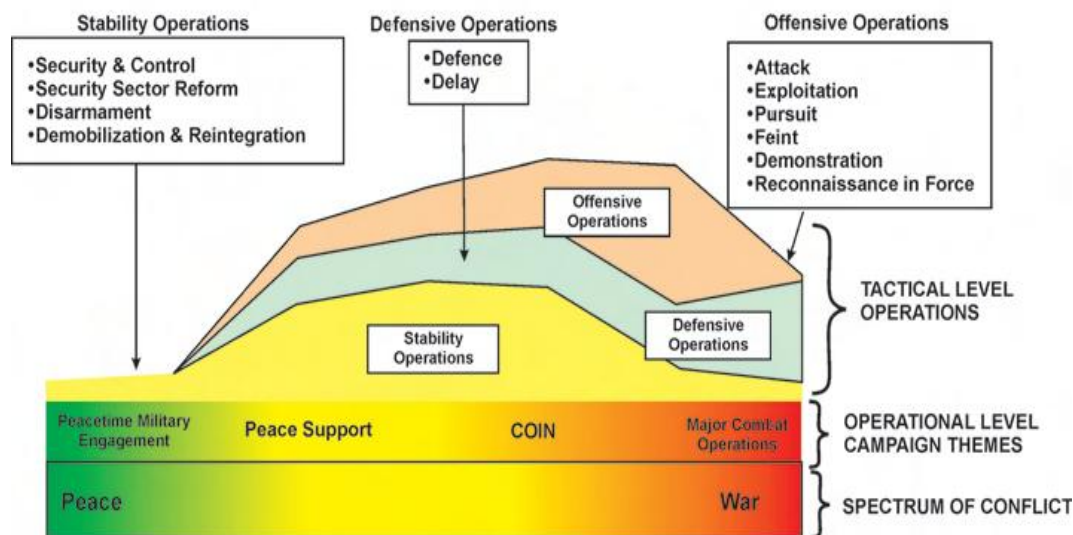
Stability Operations

•Security & Control
•Security Sector Reform
•Disarmament
•Demobilization & Reintegration

Defensive Operations

•Defence
•Delay

Offensive Operations

•Attack
•Exploitation
•Pursuit
•Feint
•Demonstration
•Reconnaissance in Force

Offensive Operations

Stability Operations

Defensive Operations

TACTICAL LEVEL OPERATIONS

Peacetime Military Engagement

Peace Support

COIN

Major Combat Operations

OPERATIONAL LEVEL CAMPAIGN THEMES

Peace

War

SPECTRUM OF CONFLICT